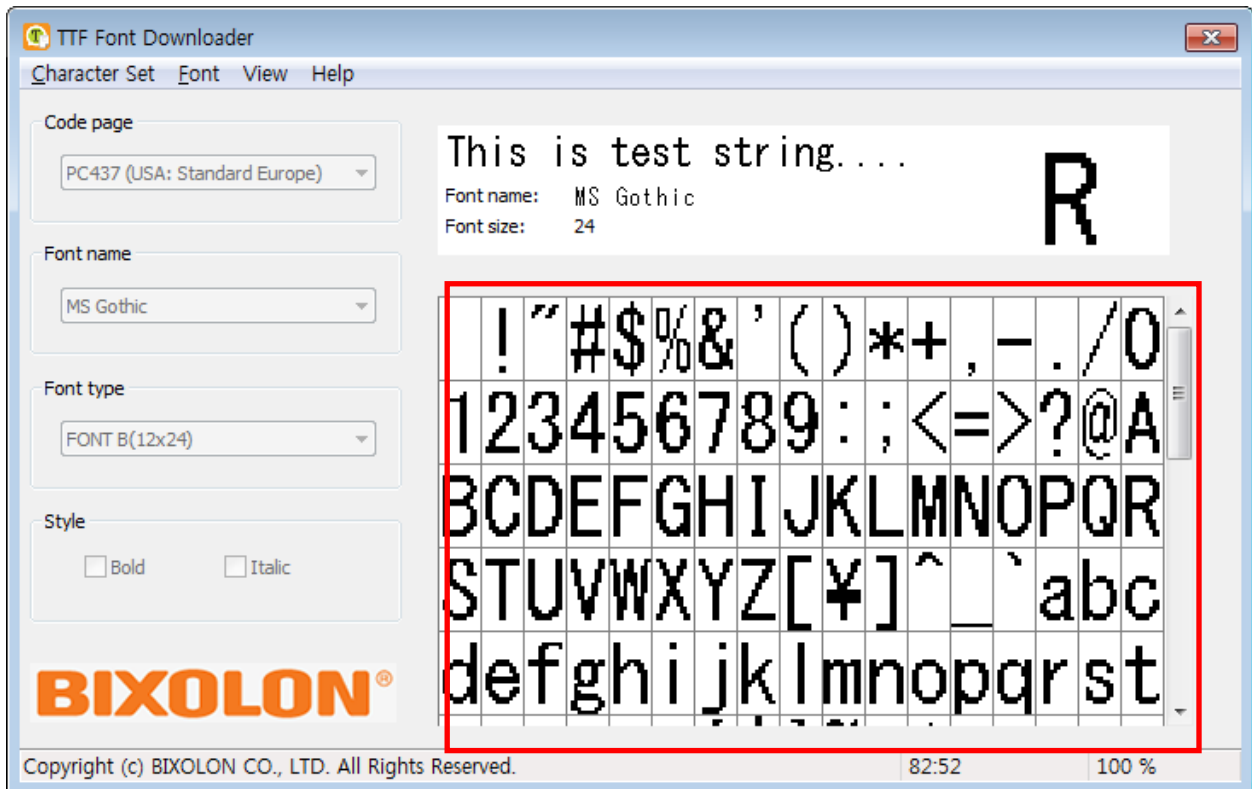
TTF Font Downloader

Character Set Font View Help

Code page

PC437 (USA: Standard Europe)

Font name

MS Gothic

Font type

FONT B(12x24)

Style

Bold Italic

BIXOLON®

This is test string....

Font name: MS Gothic

Font size: 24

R

| | ! | " | # | $ | % | & | ' | ( | ) | * | + | , | - | . | / | 0 |
|---|---|---|---|---|---|---|---|---|---|---|---|---|---|---|---|---|
| 1 | 2 | 3 | 4 | 5 | 6 | 7 | 8 | 9 | : | ; | < | = | > | ? | @ | A |
| B | C | D | E | F | G | H | I | J | K | L | M | N | O | P | Q | R |
| S | T | U | V | W | X | Y | Z | [ | ¥ | ] | ^ | _ | ` | a | b | c |
| d | e | f | g | h | i | j | k | l | m | n | o | p | q | r | s | t |

Copyright (c) BIXOLON CO., LTD. All Rights Reserved. 82:52 100 %